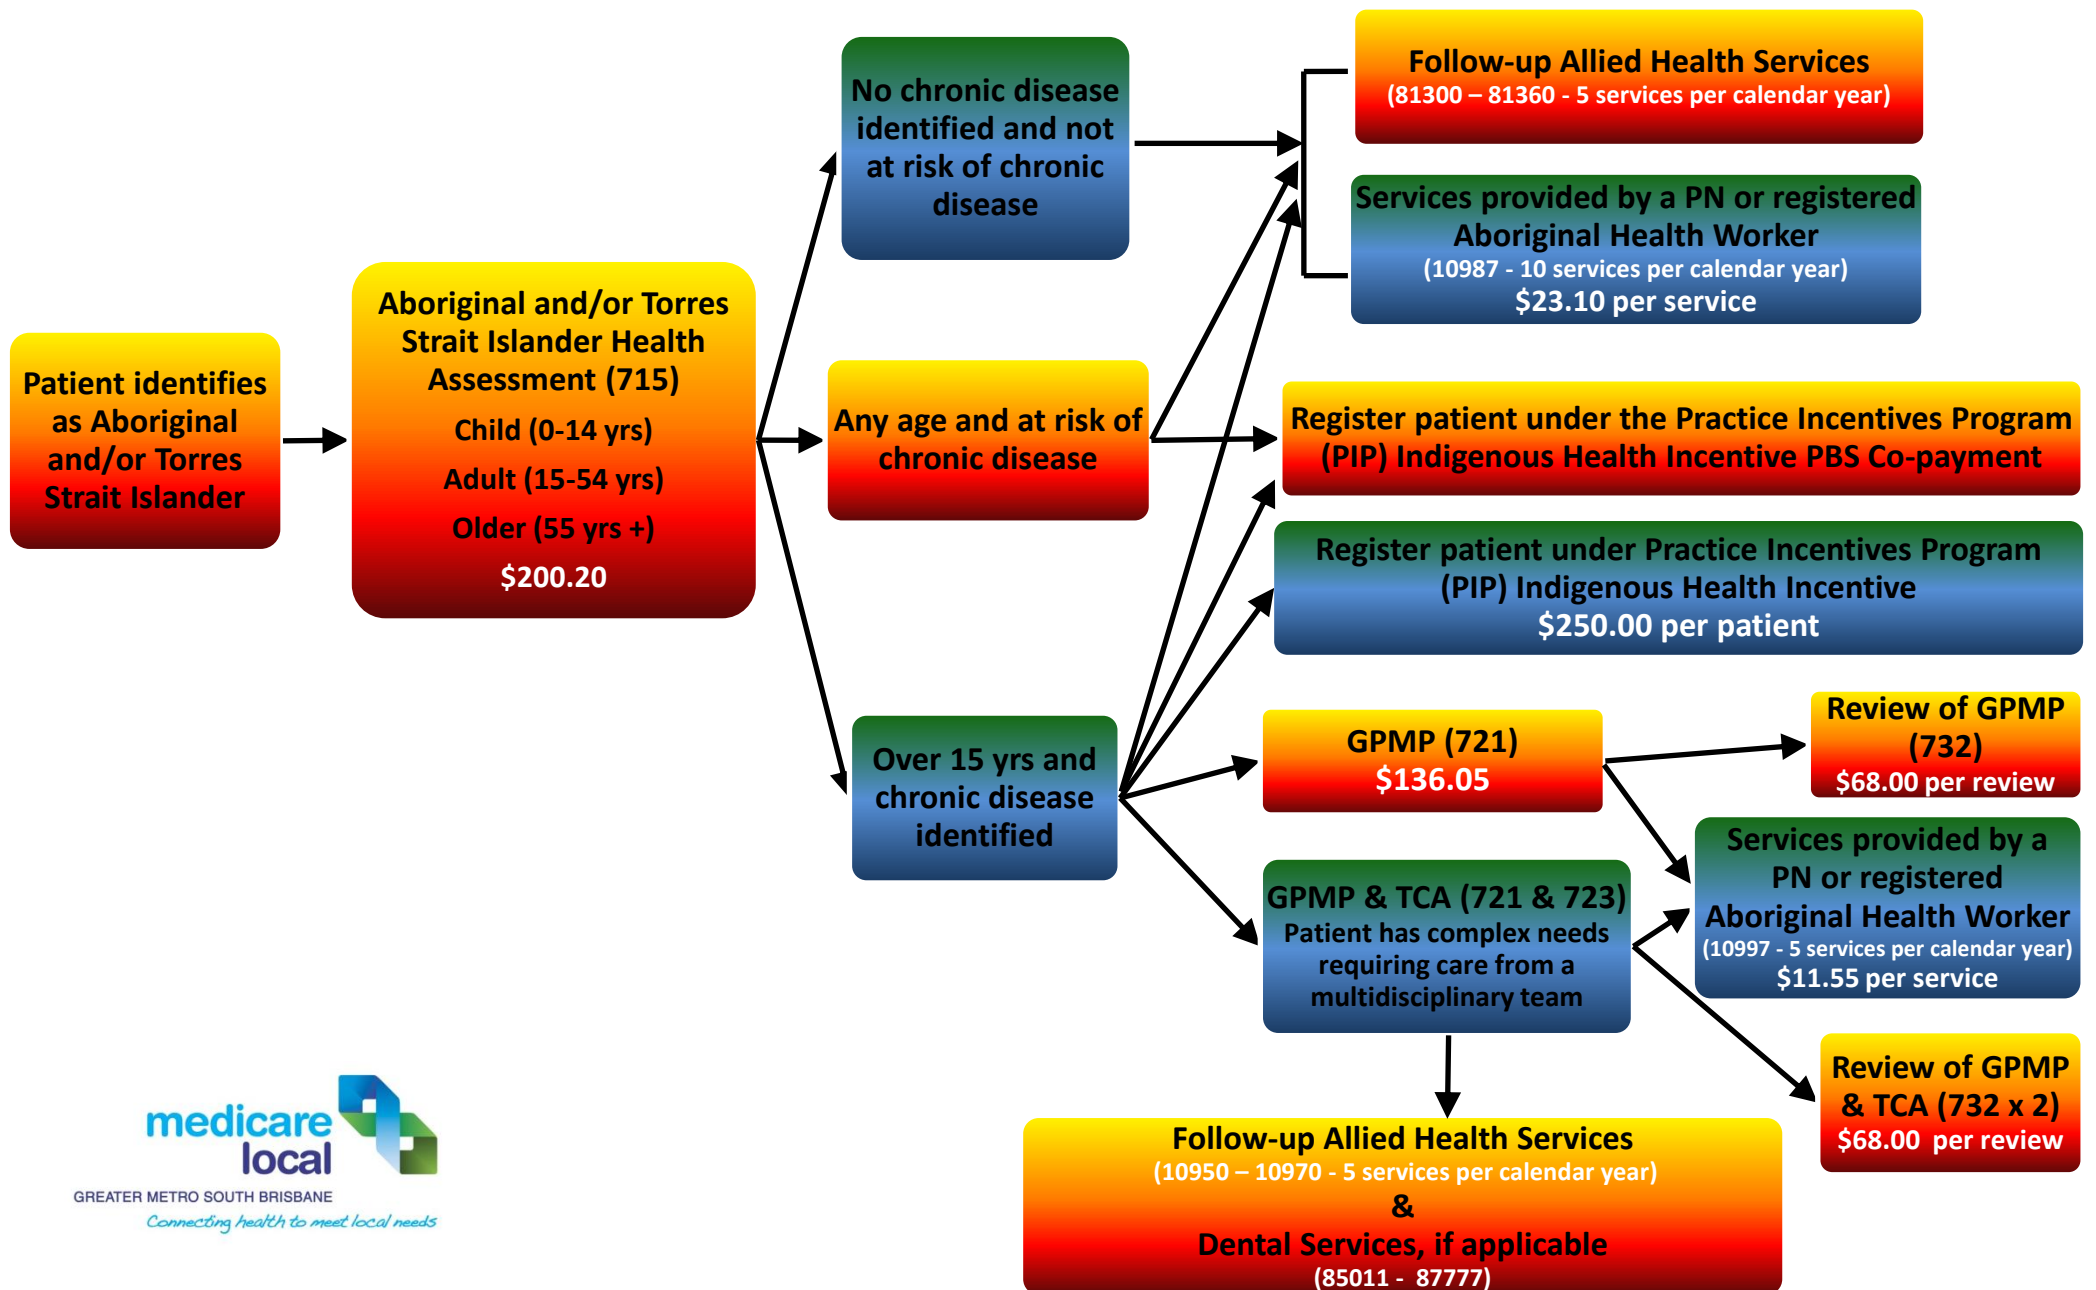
Patient identifies as Aboriginal and/or Torres Strait Islander

Aboriginal and/or Torres Strait Islander Health Assessment (715)

Child (0-14 yrs)

Adult (15-54 yrs)

Older (55 yrs +)

$200.20

No chronic disease identified and not at risk of chronic disease

Any age and at risk of chronic disease

Over 15 yrs and chronic disease identified

Follow-up Allied Health Services
(81300 – 81360 - 5 services per calendar year)

Services provided by a PN or registered Aboriginal Health Worker
(10987 - 10 services per calendar year)
$23.10 per service

Register patient under the Practice Incentives Program (PIP) Indigenous Health Incentive PBS Co-payment

Register patient under Practice Incentives Program (PIP) Indigenous Health Incentive
$250.00 per patient

GPMP (721)
$136.05

Review of GPMP (732)
$68.00 per review

Services provided by a PN or registered Aboriginal Health Worker
(10997 - 5 services per calendar year)
$11.55 per service

GPMP & TCA (721 & 723)
Patient has complex needs requiring care from a multidisciplinary team

Review of GPMP & TCA (732 x 2)
$68.00 per review

Follow-up Allied Health Services
(10950 – 10970 - 5 services per calendar year)
&
Dental Services, if applicable
(85011 - 87777)

medicare local
GREATER METRO SOUTH BRISBANE
Connecting health to meet local needs